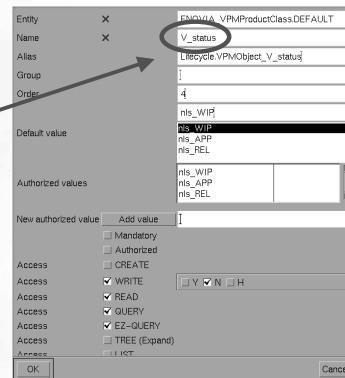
Entity ✕ ENOVIA_VPMProductClass.DEFAULT
Name ✕ V_status
Alias Lifecycle.VPMObject_V_status
Group
Order 4
nls_WIP
Default value
nls_WIP
nls_APP
nls_REL
Authorized values
nls_WIP
nls_APP
nls_REL
New authorized value Add value
Mandatory
Authorized
Access CREATE
Access ✓ WRITE Y ✓ N H
Access ✓ READ
Access ✓ QUERY
Access ✓ EZ-QUERY
Access TREE (Expand)
Access LIST
OK Cance